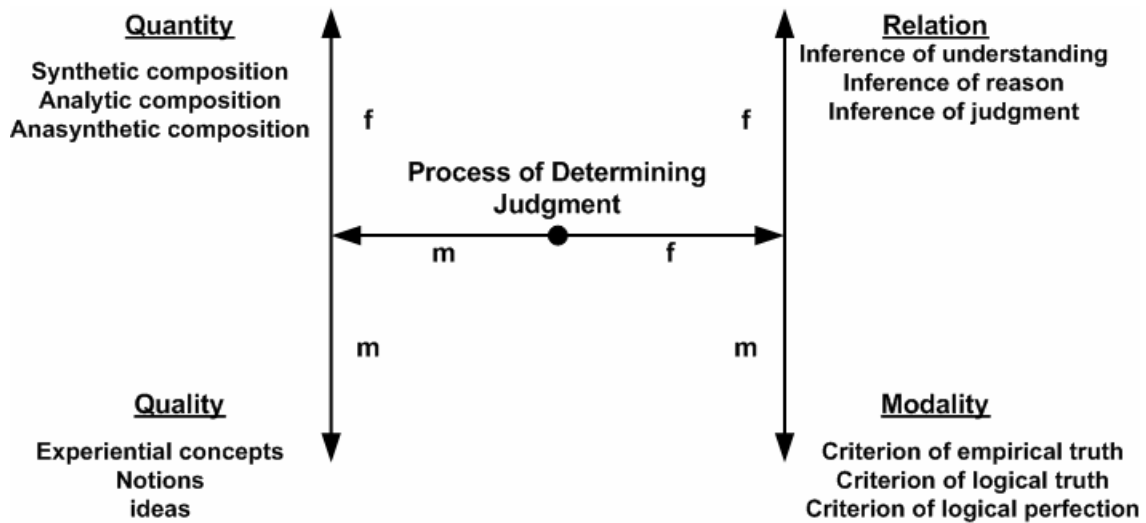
Quantity

Synthetic composition
Analytic composition
Anasynthetic composition

f

f

Relation

Inference of understanding
Inference of reason
Inference of judgment

Process of Determining Judgment

m

f

m

m

Quality

Experiential concepts
Notions
ideas

Modality

Criterion of empirical truth
Criterion of logical truth
Criterion of logical perfection